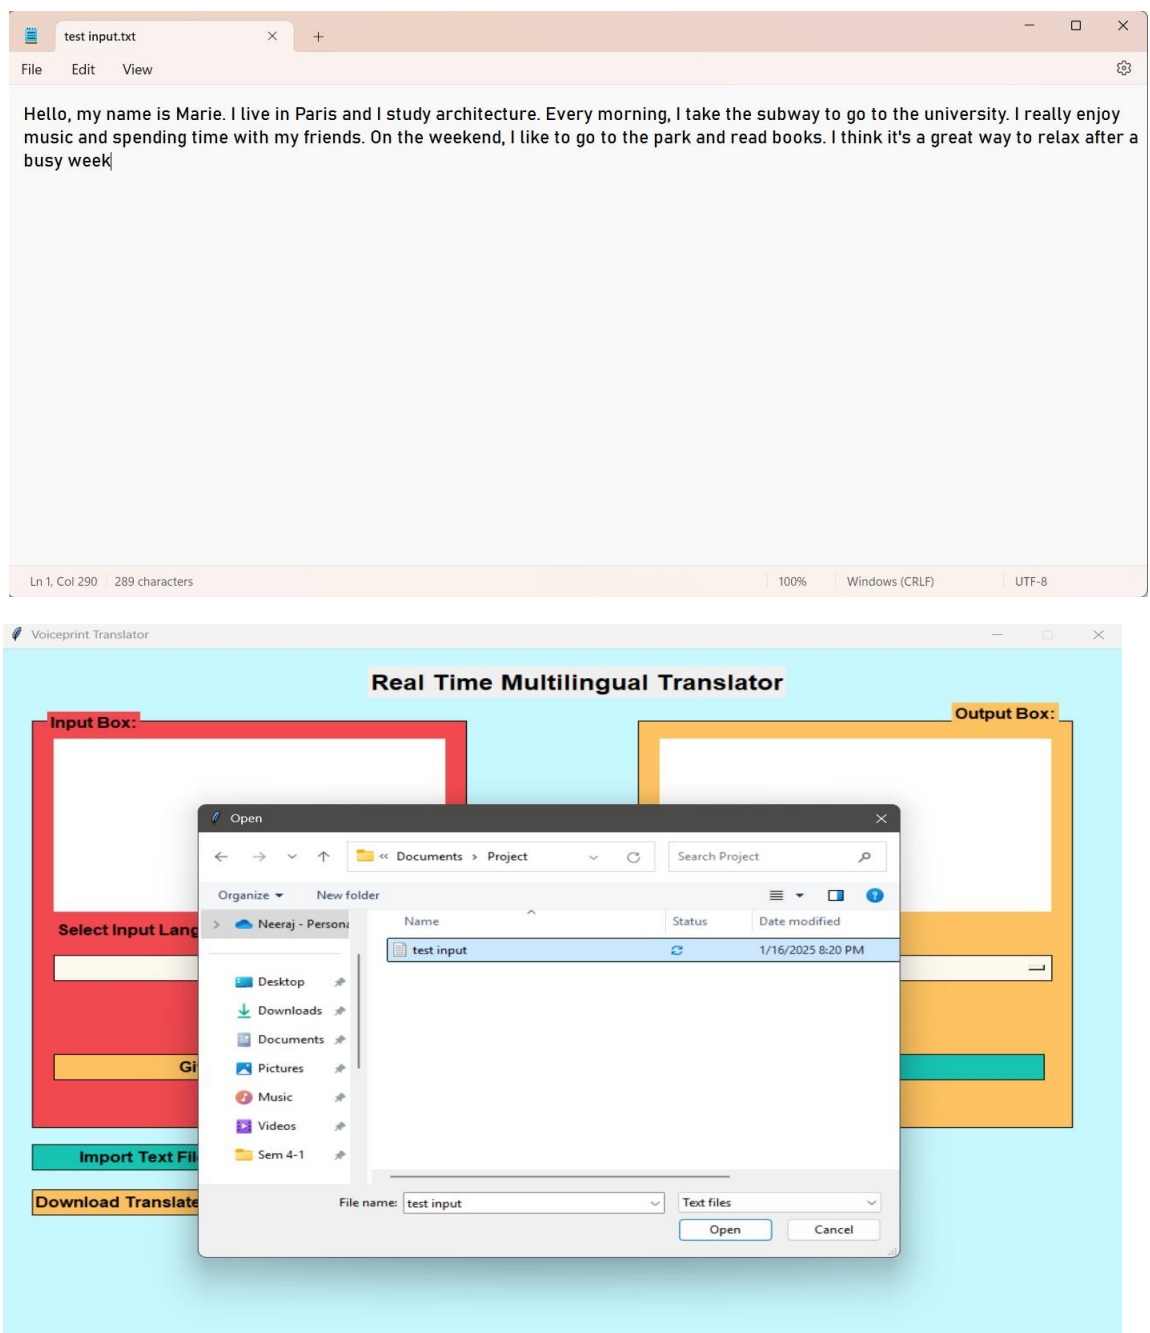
test input.txt

File Edit View

Hello, my name is Marie. I live in Paris and I study architecture. Every morning, I take the subway to go to the university. I really enjoy music and spending time with my friends. On the weekend, I like to go to the park and read books. I think it's a great way to relax after a busy week

Ln 1, Col 290 | 289 characters | 100% | Windows (CRLF) | UTF-8

Voiceprint Translator

Real Time Multilingual Translator

Input Box:

Output Box:

Select Input Lang

Gi

Import Text Fil

Download Translate

Open

« Documents › Project

Search Project

Organize ▾ New folder

Neeraj - Person

Desktop
Downloads
Documents
Pictures
Music
Videos
Sem 4-1

| Name | Status | Date modified |
|---|---|---|
| test input | | 1/16/2025 8:20 PM |

File name: test input

Text files

Open Cancel